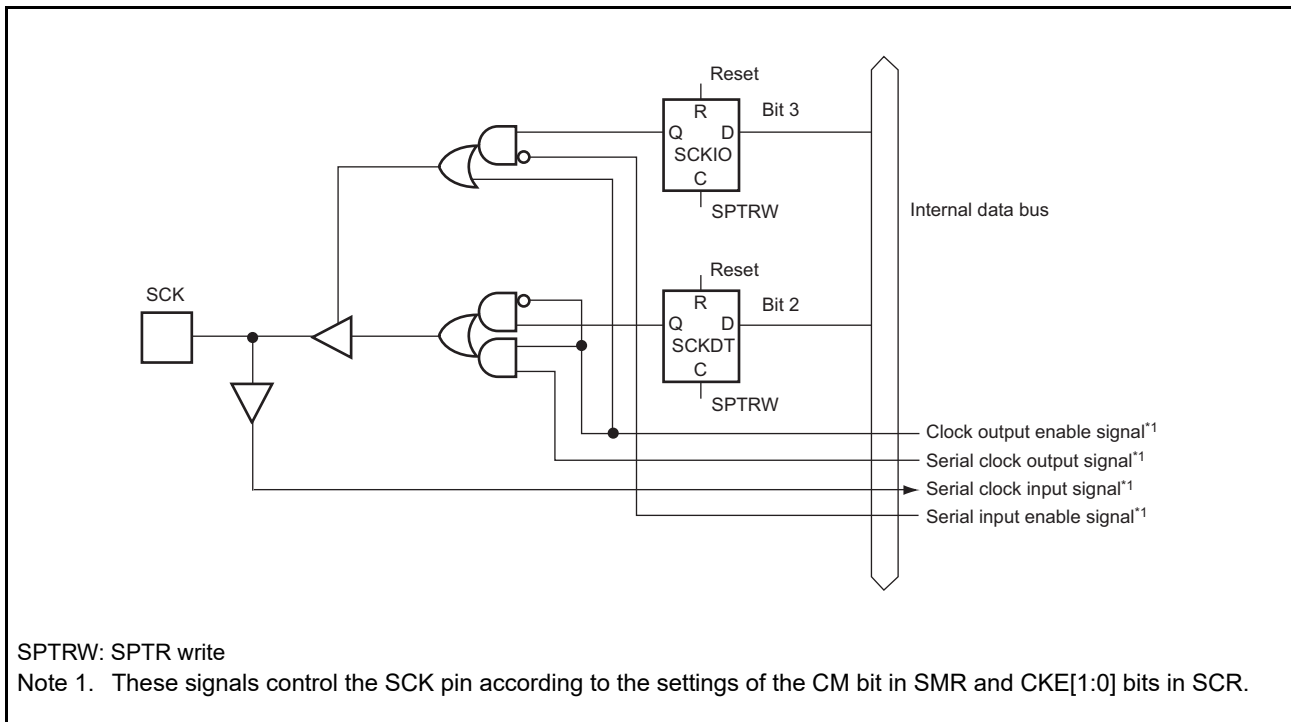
Reset

R

Q D

SCKIO

C

Bit 3

SPTRW

Internal data bus

Reset

SCK

R

Q D

SCKDT

C

Bit 2

SPTRW

Clock output enable signal$^{*1}$

Serial clock output signal$^{*1}$

Serial clock input signal$^{*1}$

Serial input enable signal$^{*1}$

SPTRW: SPTR write

Note 1. These signals control the SCK pin according to the settings of the CM bit in SMR and CKE[1:0] bits in SCR.